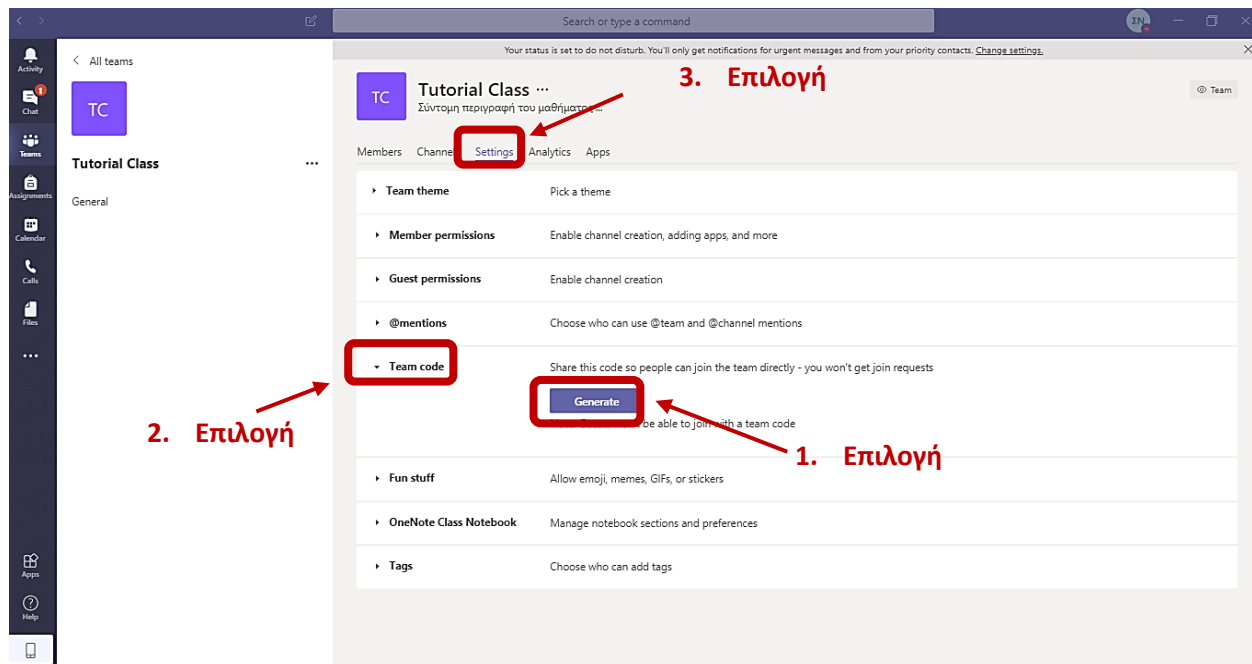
Search or type a command

ΣΝ

Activity

1
Chat

Teams

Assignments

Calendar

Calls

Files

...

Apps

Help

< All teams

TC

Tutorial Class ...

General

Your status is set to do not disturb. You'll only get notifications for urgent messages and from your priority contacts. Change settings.

TC

Tutorial Class ...
Σύντομη περιγραφή του μαθήματος ...

3. Επιλογή

Team

Members Channe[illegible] Settings Analytics Apps

Team theme Pick a theme

Member permissions Enable channel creation, adding apps, and more

Guest permissions Enable channel creation

@mentions Choose who can use @team and @channel mentions

Team code Share this code so people can join the team directly - you won't get join requests

Generate

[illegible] be able to join with a team code

2. Επιλογή

1. Επιλογή

Fun stuff Allow emoji, memes, GIFs, or stickers

OneNote Class Notebook Manage notebook sections and preferences

Tags Choose who can add tags